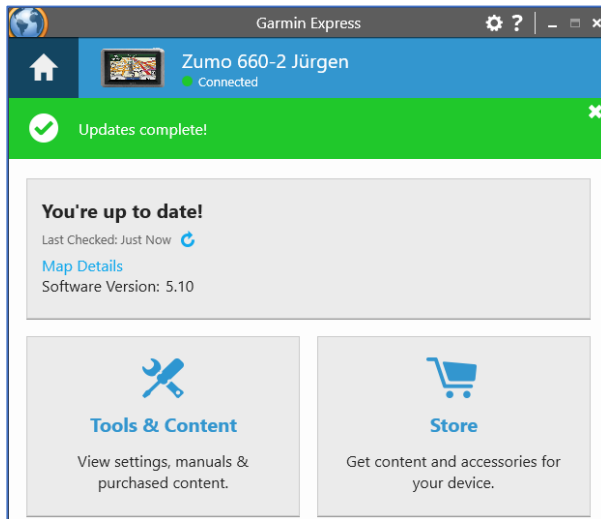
Garmin Express

Zumo 660-2 Jürgen
Connected

Updates complete!

You're up to date!
Last Checked: Just Now
Map Details
Software Version: 5.10

Tools & Content
View settings, manuals & purchased content.

Store
Get content and accessories for your device.